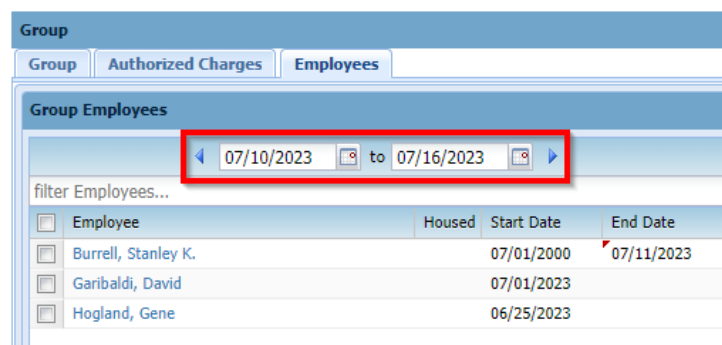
Group

Group | Authorized Charges | Employees

Group Employees

07/10/2023 to 07/16/2023

filter Employees...

| Employee | Housed | Start Date | End Date |
|---|---|---|---|
| Burrell, Stanley K. | | 07/01/2000 | 07/11/2023 |
| Garibaldi, David | | 07/01/2023 | |
| Hogland, Gene | | 06/25/2023 | |